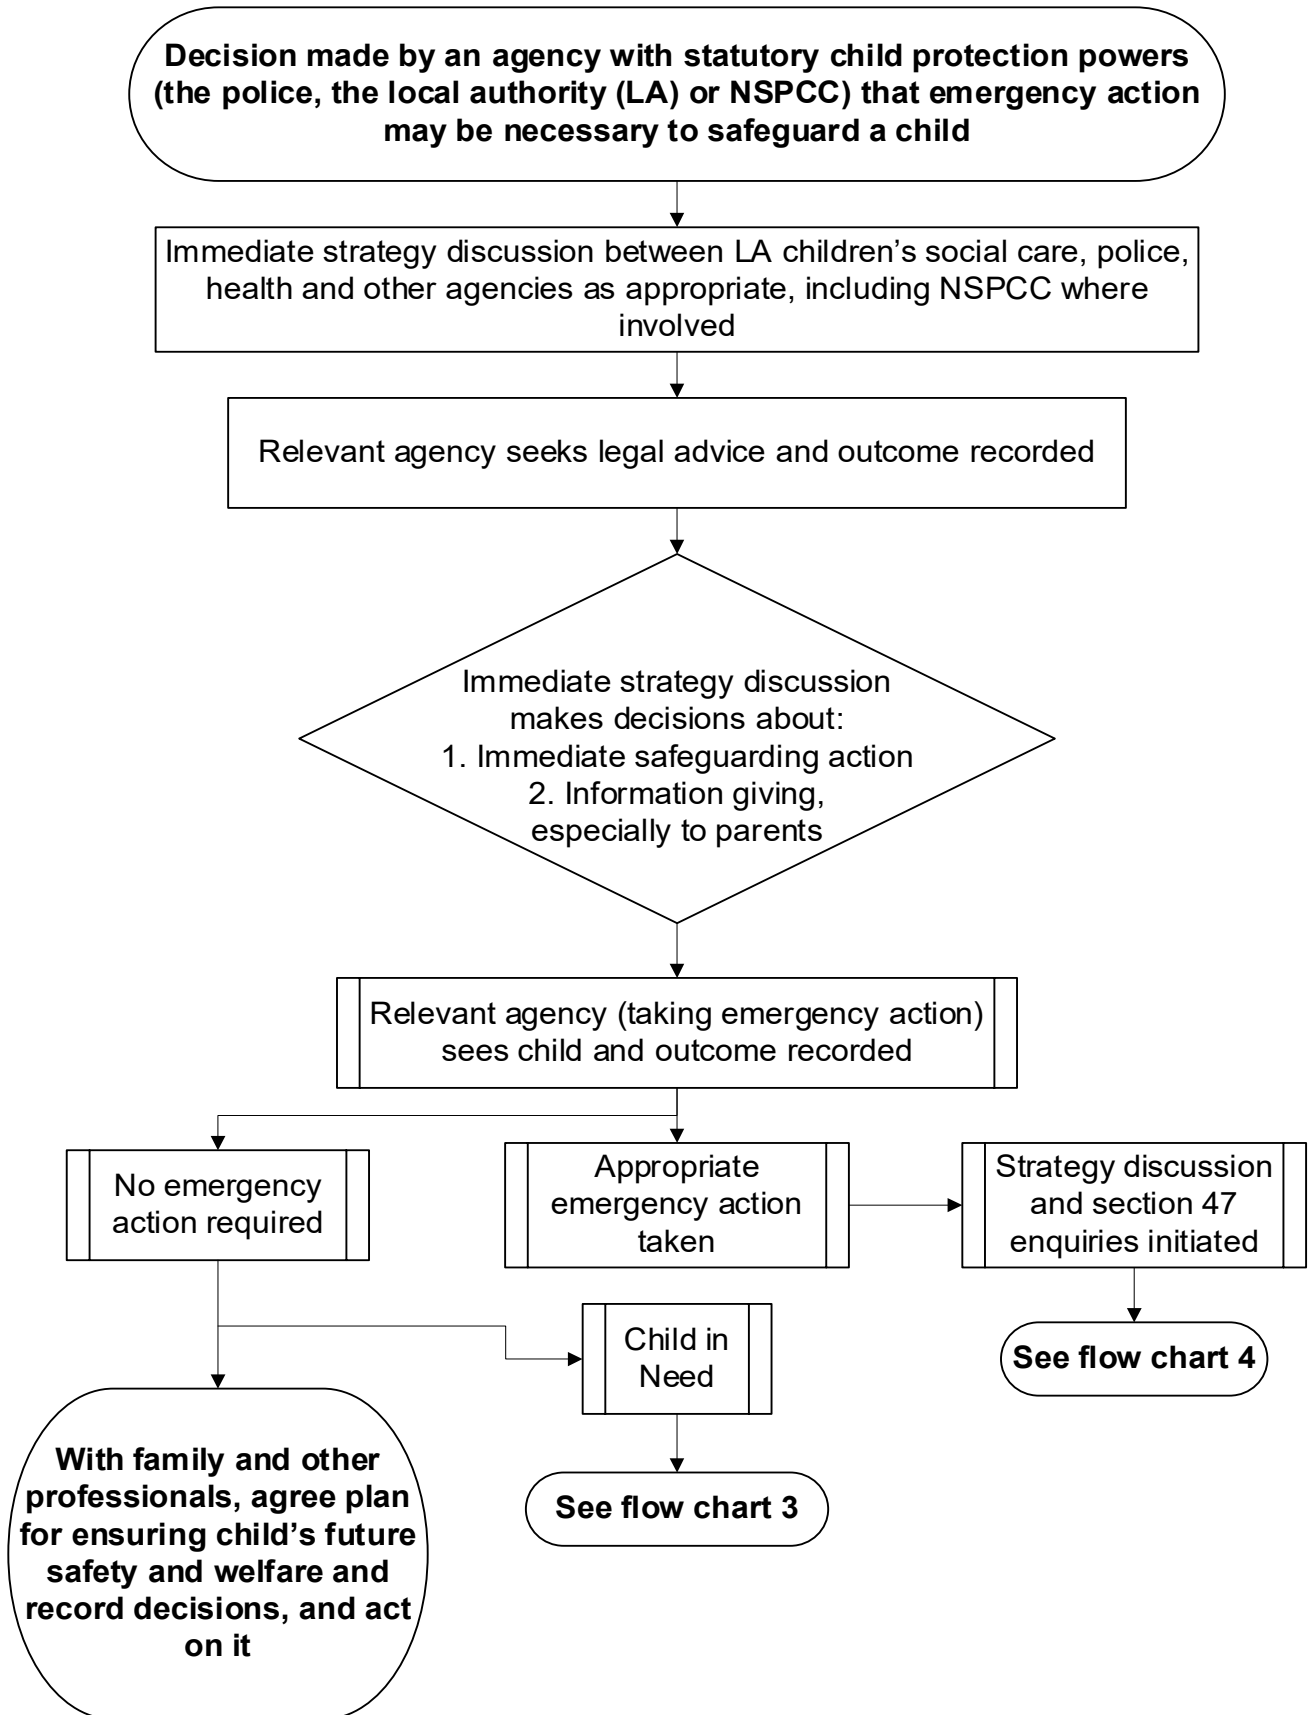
Decision made by an agency with statutory child protection powers (the police, the local authority (LA) or NSPCC) that emergency action may be necessary to safeguard a child

Immediate strategy discussion between LA children's social care, police, health and other agencies as appropriate, including NSPCC where involved

Relevant agency seeks legal advice and outcome recorded

Immediate strategy discussion makes decisions about:
1. Immediate safeguarding action
2. Information giving, especially to parents

Relevant agency (taking emergency action) sees child and outcome recorded

No emergency action required

Appropriate emergency action taken

Strategy discussion and section 47 enquiries initiated

Child in Need

See flow chart 4

With family and other professionals, agree plan for ensuring child's future safety and welfare and record decisions, and act on it

See flow chart 3